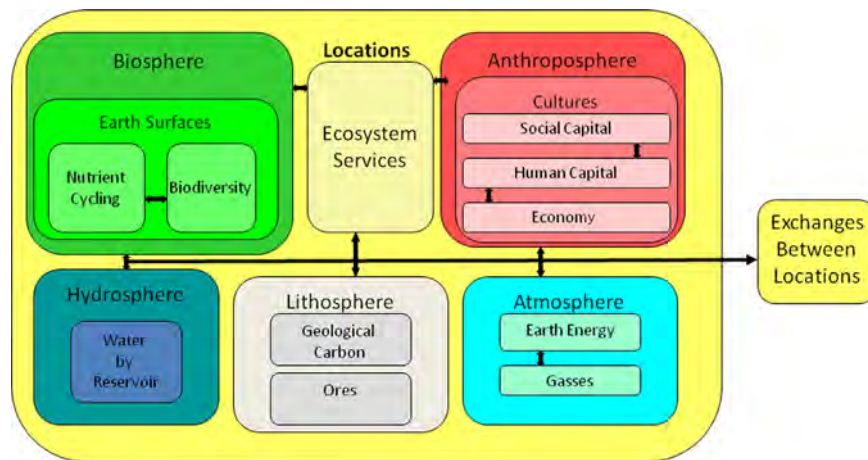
Locations

Biosphere

Earth Surfaces

Nutrient Cycling

Biodiversity

Ecosystem Services

Anthroposphere

Cultures

Social Capital

Human Capital

Economy

Exchanges Between Locations

Hydrosphere

Water by Reservoir

Lithosphere

Geological Carbon

Ores

Atmosphere

Earth Energy

Gasses